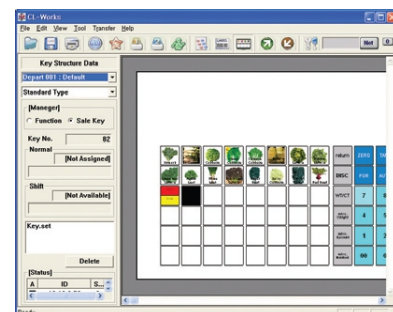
CL-Works
File Edit View Tool Transfer Help
Net
Key Structure Data
Depart 001 : Default
Standard Type
[Manager]
Function
Sale Key
Key No.
82
Normal
[Not Assigned]
Shift
[Not Available]
Key.set
Delete
[Status]
A
ID
S...
ZERO
TARE
DISC
FOR
WT/CT
7
4
5
1
2
00
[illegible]